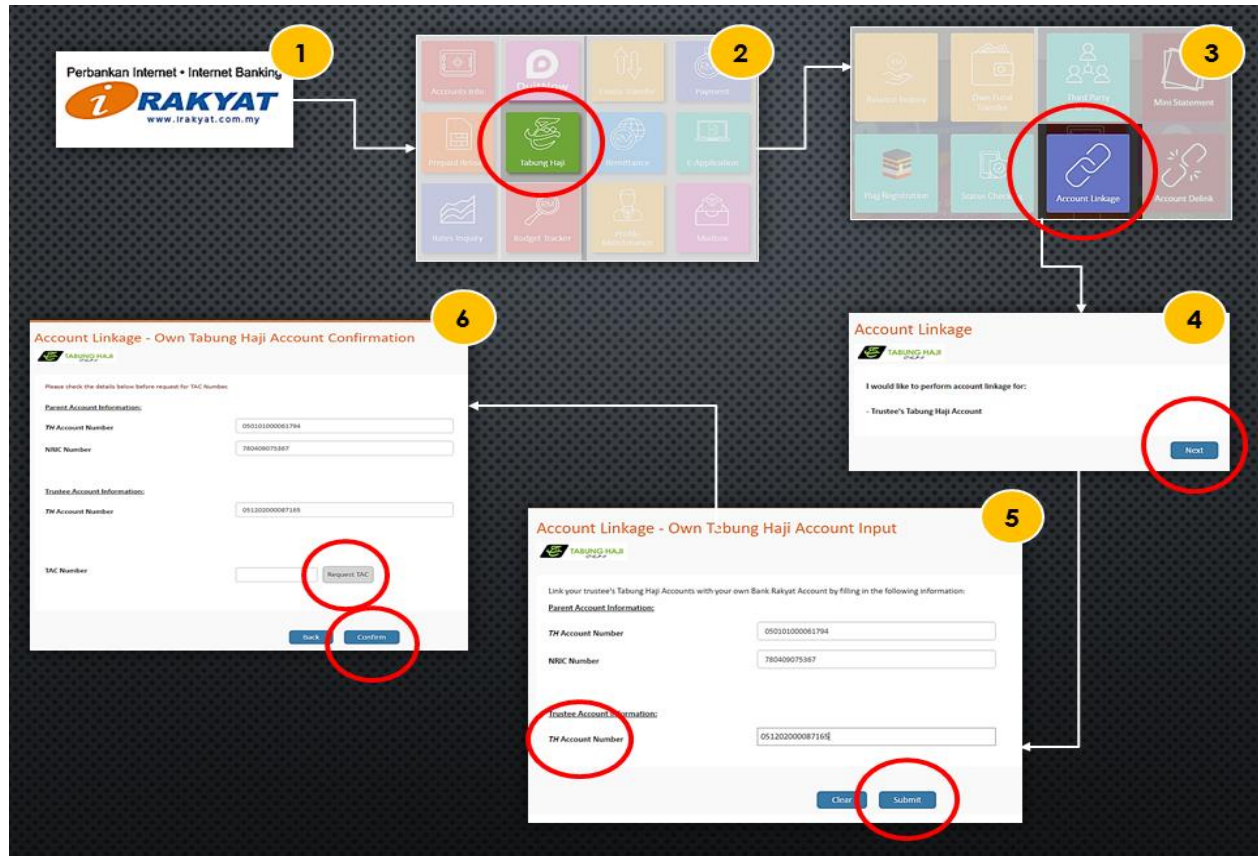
1

Perbankan Internet • Internet Banking
iRAKYAT
www.irakyat.com.my

2

Accounts Info
DuitNow
Funds Transfer
Payment
Prepaid Reload
Tabung Haji
Remittance
E-Application
Rates Inquiry
Budget Tracker
Profile Maintenance
Mailbox

3

Balance Inquiry
Own Fund Transfer
Third Party Transfer
Mini Statement
Flag Registration
Status Check
Account Linkage
Account Delink

4

Account Linkage
TABUNG HAJI
I would like to perform account linkage for:
- Trustee's Tabung Haji Account
Next

5

Account Linkage - Own Tabung Haji Account Input
TABUNG HAJI
Link your trustee's Tabung Haji Accounts with your own Bank Rakyat Account by filling in the following information:
Parent Account Information:
TH Account Number 050101000061794
NRIC Number 780409075387
Trustee Account Information:
TH Account Number 051202000087165
Clear Submit

6

Account Linkage - Own Tabung Haji Account Confirmation
TABUNG HAJI
Please check the details below before request for TAC Number.
Parent Account Information:
TH Account Number 050101000061794
NRIC Number 780409075387
Trustee Account Information:
TH Account Number 051202000087165
TAC Number Request TAC
Back Confirm